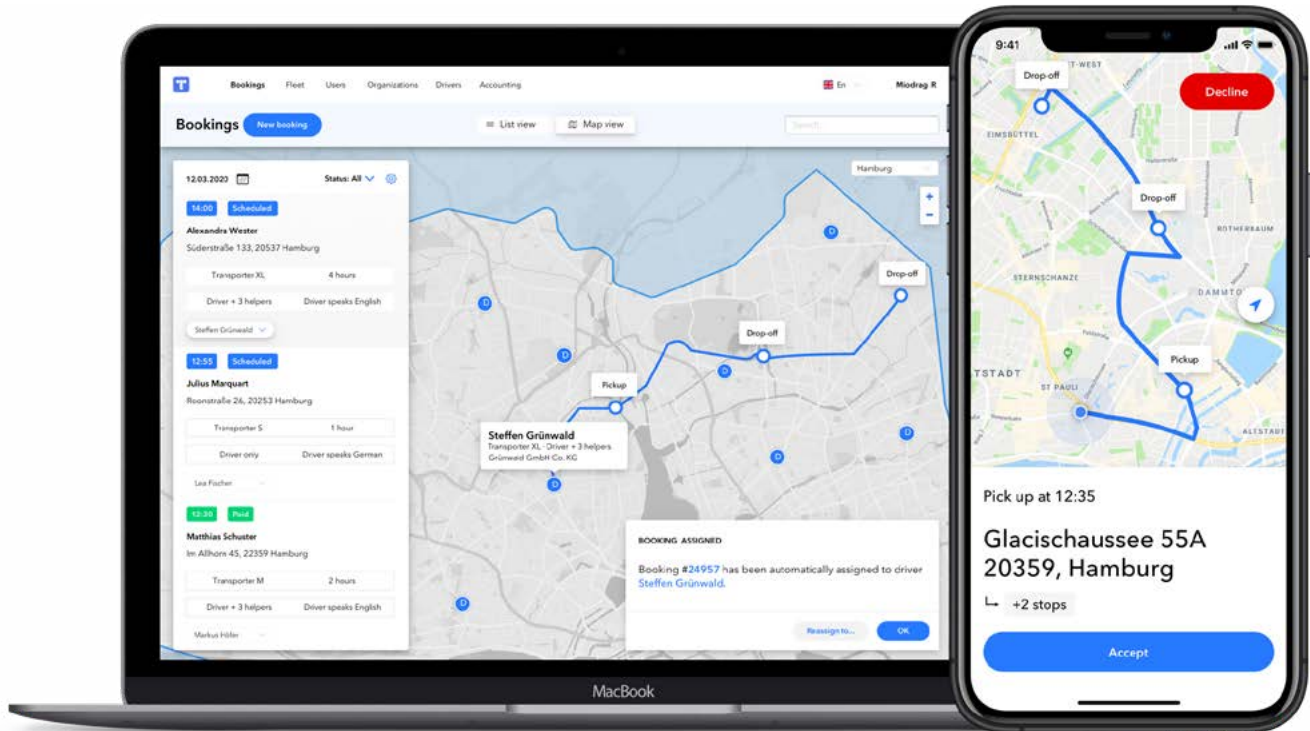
T Bookings Fleet Users Organizations Drivers Accounting En Miodrag R

Bookings New booking

List view Map view Search

12.03.2020 Status: All

14:00 Scheduled
Alexandra Wester
Süderstraße 133, 20537 Hamburg
Transporter XL 4 hours
Driver + 3 helpers Driver speaks English
Steffen Grünwald

12:55 Scheduled
Julius Marquart
Roonstraße 26, 20253 Hamburg
Transporter S 1 hour
Driver only Driver speaks German
Lea Fischer

12:30 Paid
Matthias Schuster
Im Allhorn 45, 22359 Hamburg
Transporter M 2 hours
Driver + 3 helpers Driver speaks English
Markus Höfer

Hamburg

Drop-off
Drop-off
Pickup

Steffen Grünwald
Transporter XL · Driver + 3 helpers
Grünwald GmbH Co. KG

BOOKING ASSIGNED
Booking #24957 has been automatically assigned to driver Steffen Grünwald.
Reassign to... OK

MacBook

9:41
Drop-off
Decline
EIMSBÜTTEL
Drop-off
ROTHERBAUM
STERNSCHANZE
DAMMTO
Pickup
TSTADT
ST PAULI
ALTSTADT

Pick up at 12:35
Glacischaussee 55A
20359, Hamburg
+2 stops
Accept